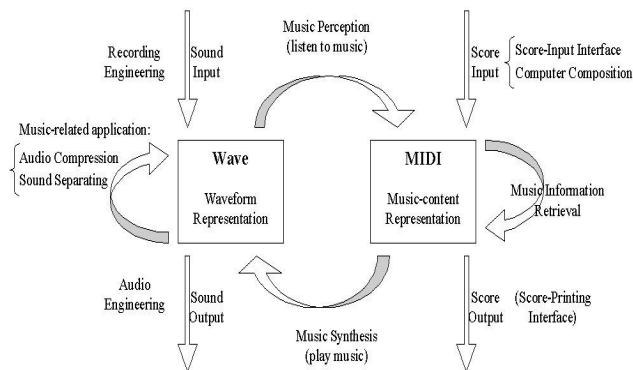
Recording Engineering

Sound Input

Music Perception (listen to music)

Score Input

Score-Input Interface
Computer Composition

Music-related application:
Audio Compression
Sound Separating

Wave

Waveform Representation

MIDI

Music-content Representation

Music Information Retrieval

Audio Engineering

Sound Output

Score Output

(Score-Printing Interface)

Music Synthesis (play music)